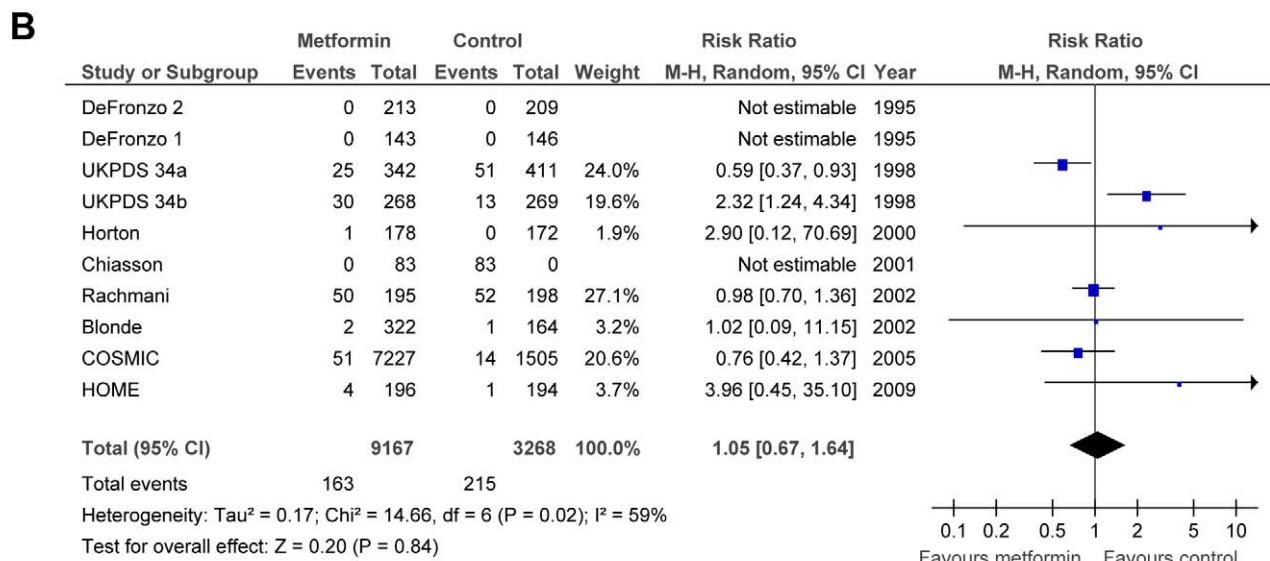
B

| Study or Subgroup | Metformin Events | Metformin Total | Control Events | Control Total | Weight | Risk Ratio M-H, Random, 95% CI | Year |
|---|---|---|---|---|---|---|---|
| DeFronzo 2 | 0 | 213 | 0 | 209 | | Not estimable | 1995 |
| DeFronzo 1 | 0 | 143 | 0 | 146 | | Not estimable | 1995 |
| UKPDS 34a | 25 | 342 | 51 | 411 | 24.0% | 0.59 [0.37, 0.93] | 1998 |
| UKPDS 34b | 30 | 268 | 13 | 269 | 19.6% | 2.32 [1.24, 4.34] | 1998 |
| Horton | 1 | 178 | 0 | 172 | 1.9% | 2.90 [0.12, 70.69] | 2000 |
| Chiasson | 0 | 83 | 83 | 0 | | Not estimable | 2001 |
| Rachmani | 50 | 195 | 52 | 198 | 27.1% | 0.98 [0.70, 1.36] | 2002 |
| Blonde | 2 | 322 | 1 | 164 | 3.2% | 1.02 [0.09, 11.15] | 2002 |
| COSMIC | 51 | 7227 | 14 | 1505 | 20.6% | 0.76 [0.42, 1.37] | 2005 |
| HOME | 4 | 196 | 1 | 194 | 3.7% | 3.96 [0.45, 35.10] | 2009 |
| Total (95% CI) | | 9167 | | 3268 | 100.0% | 1.05 [0.67, 1.64] | |
| Total events | 163 | | 215 | | | | |

Heterogeneity: Tau² = 0.17; Chi² = 14.66, df = 6 (P = 0.02); I² = 59%
Test for overall effect: Z = 0.20 (P = 0.84)

Risk Ratio
M-H, Random, 95% CI

0.1 0.2 0.5 1 2 5 10
Favours metformin Favours control